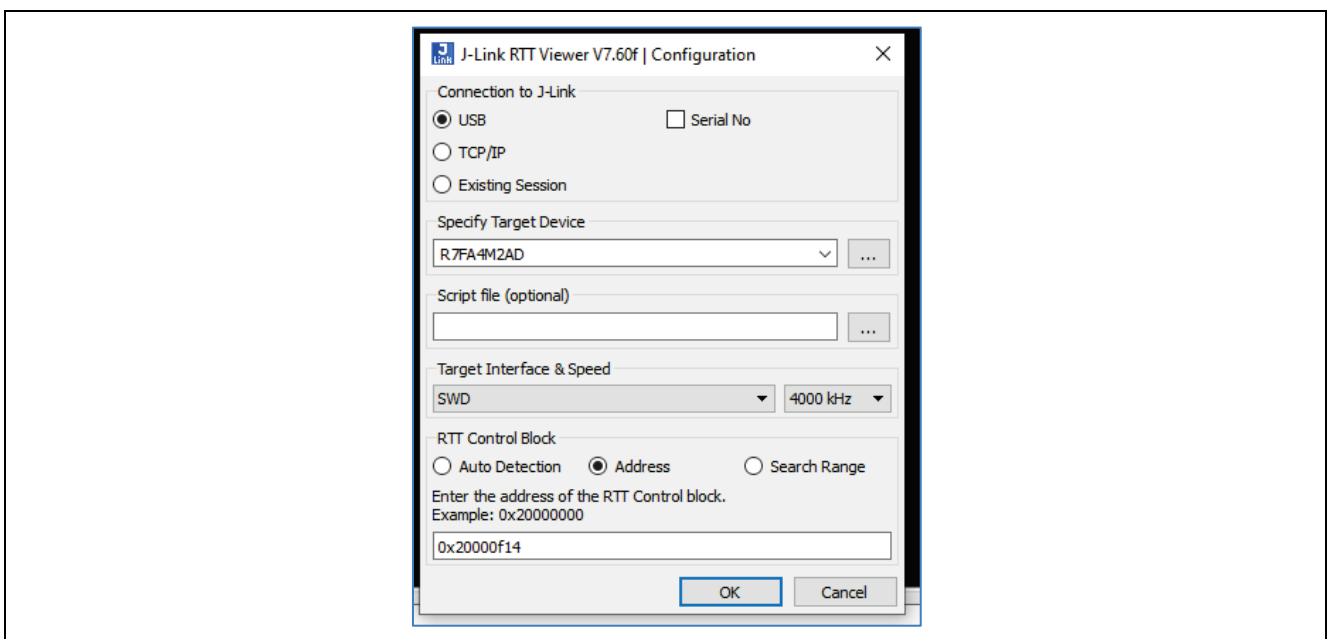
J Link J-Link RTT Viewer V7.60f | Configuration ×

Connection to J-Link
USB
Serial No
TCP/IP
Existing Session

Specify Target Device
R7FA4M2AD
...

Script file (optional)
...

Target Interface & Speed
SWD
4000 kHz

RTT Control Block
Auto Detection
Address
Search Range
Enter the address of the RTT Control block.
Example: 0x20000000
0x20000f14

OK
Cancel